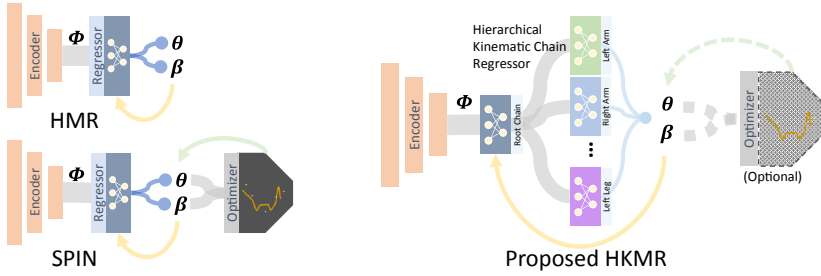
Encoder
$\Phi$
Regressor
$\theta$
$\beta$
HMR

Encoder
$\Phi$
Regressor
$\theta$
$\beta$
Optimizer
SPIN

Hierarchical Kinematic Chain Regressor
Encoder
$\Phi$
Root Chain
Left Arm
Right Arm
...
Left Leg
$\theta$
$\beta$
Optimizer
(Optional)
Proposed HKMR